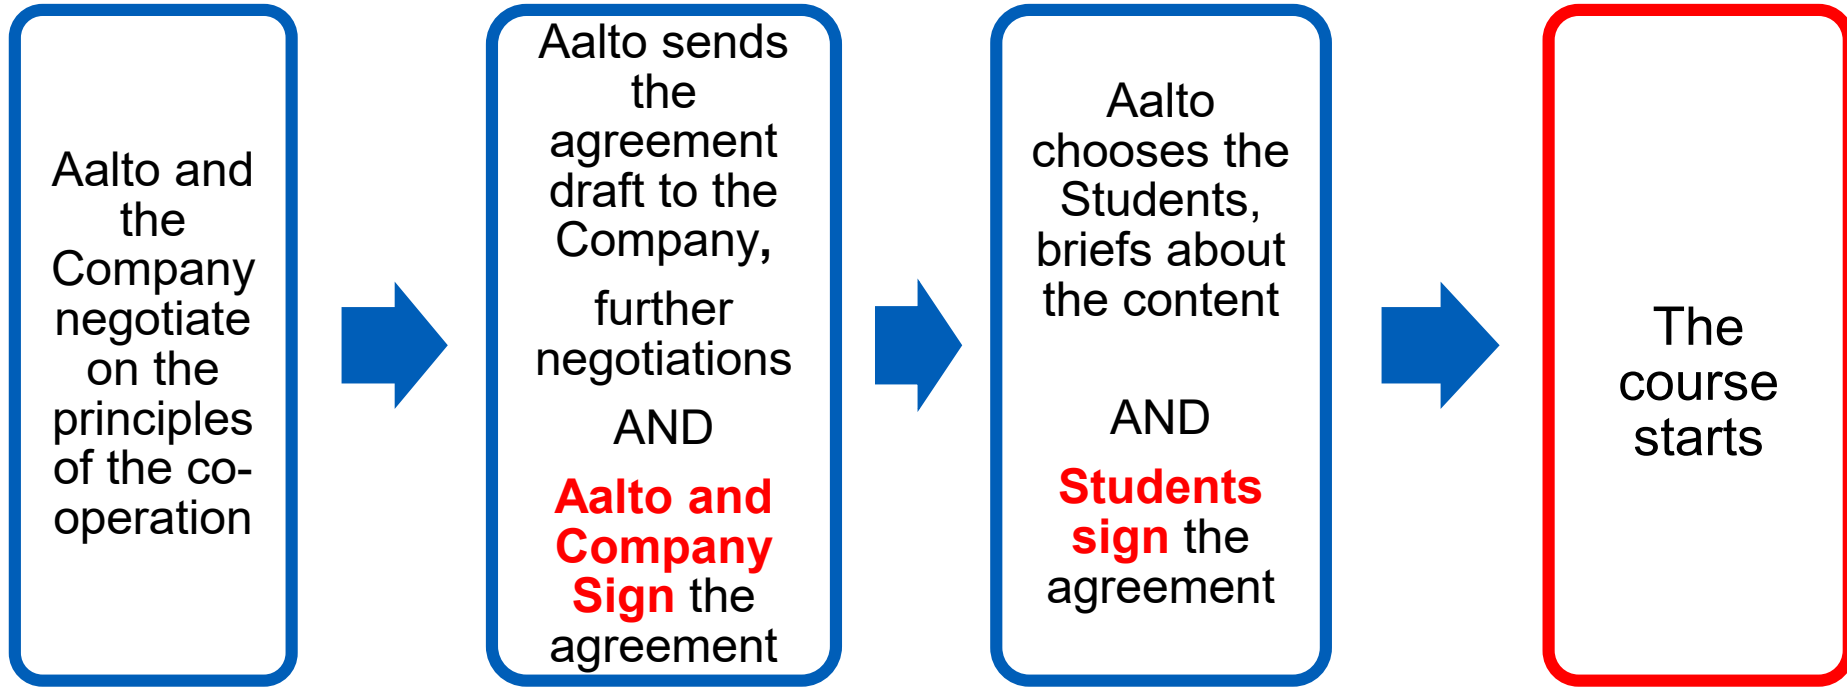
Aalto and the Company negotiate on the principles of the co-operation

Aalto sends the agreement draft to the Company,

further negotiations

AND

Aalto and Company Sign the agreement

Aalto chooses the Students, briefs about the content

AND

Students sign the agreement

The course starts